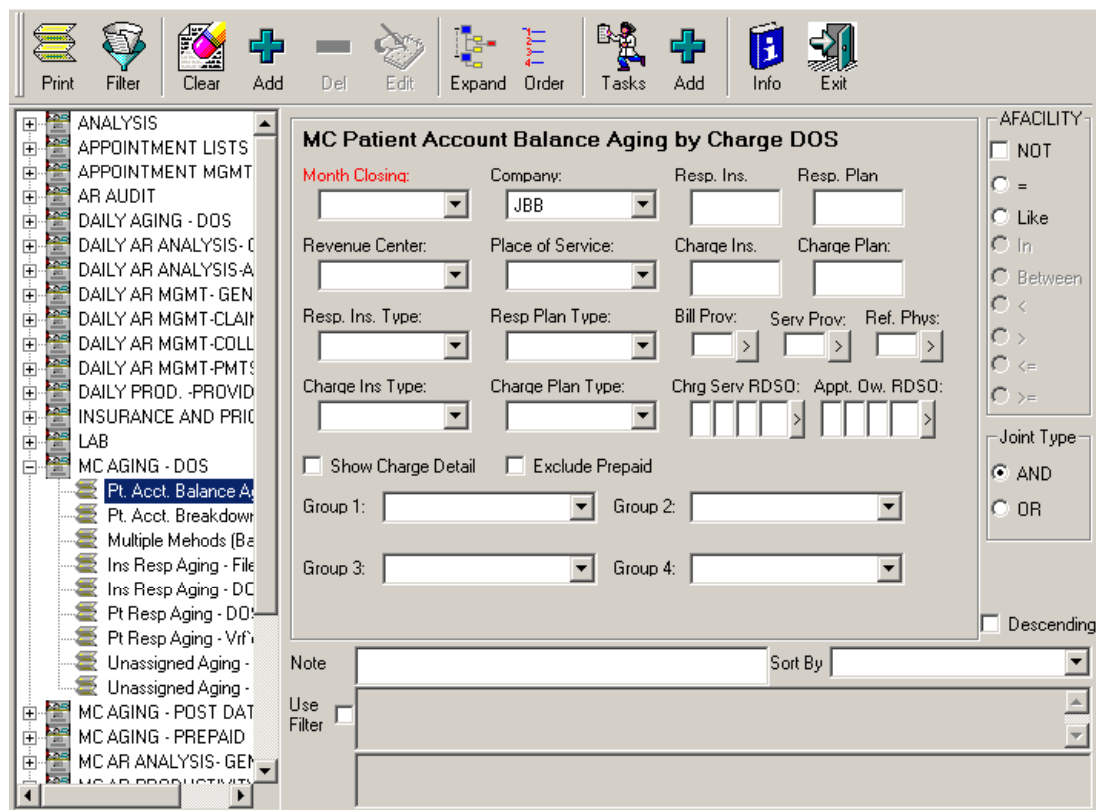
Print Filter Clear Add Del Edit Expand Order Tasks Add Info Exit

ANALYSIS
APPOINTMENT LISTS
APPOINTMENT MGMT
AR AUDIT
DAILY AGING - DOS
DAILY AR ANALYSIS- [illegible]
DAILY AR ANALYSIS-A
DAILY AR MGMT- GEN
DAILY AR MGMT-CLAII
DAILY AR MGMT-COLL
DAILY AR MGMT-PMTS
DAILY PROD. -PROVID
INSURANCE AND PRIC
LAB
MC AGING - DOS
Pt. Acct. Balance Ag
Pt. Acct. Breakdowr
Multiple Mehods (Ba
Ins Resp Aging - File
Ins Resp Aging - DC
Pt Resp Aging - DOS
Pt Resp Aging - Vrf'
Unassigned Aging -
Unassigned Aging -
MC AGING - POST DAT
MC AGING - PREPAID
MC AR ANALYSIS- GEN
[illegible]

MC Patient Account Balance Aging by Charge DOS

Month Closing:
Company:
JBB
Resp. Ins.
Resp. Plan
Revenue Center:
Place of Service:
Charge Ins.
Charge Plan:
Resp. Ins. Type:
Resp Plan Type:
Bill Prov:
Serv Prov:
Ref. Phys:
Charge Ins Type:
Charge Plan Type:
Chrg Serv RDSO:
Appt. Ow. RDSO:
Show Charge Detail
Exclude Prepaid
Group 1:
Group 2:
Group 3:
Group 4:

AFACILITY
NOT
=
Like
In
Between
<
>
<=
>=
Joint Type
AND
OR
Descending

Note
Sort By
Use Filter